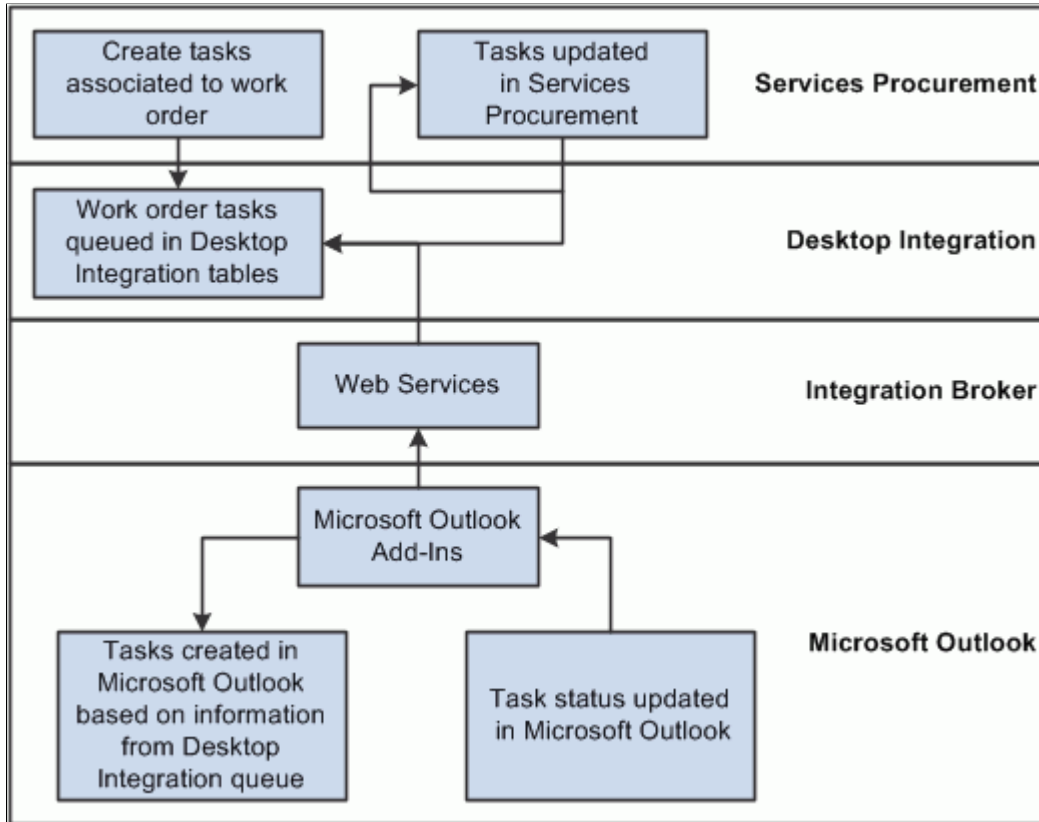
Create tasks associated to work order

Tasks updated in Services Procurement

Services Procurement

Work order tasks queued in Desktop Integration tables

Desktop Integration

Web Services

Integration Broker

Microsoft Outlook Add-Ins

Tasks created in Microsoft Outlook based on information from Desktop Integration queue

Task status updated in Microsoft Outlook

Microsoft Outlook